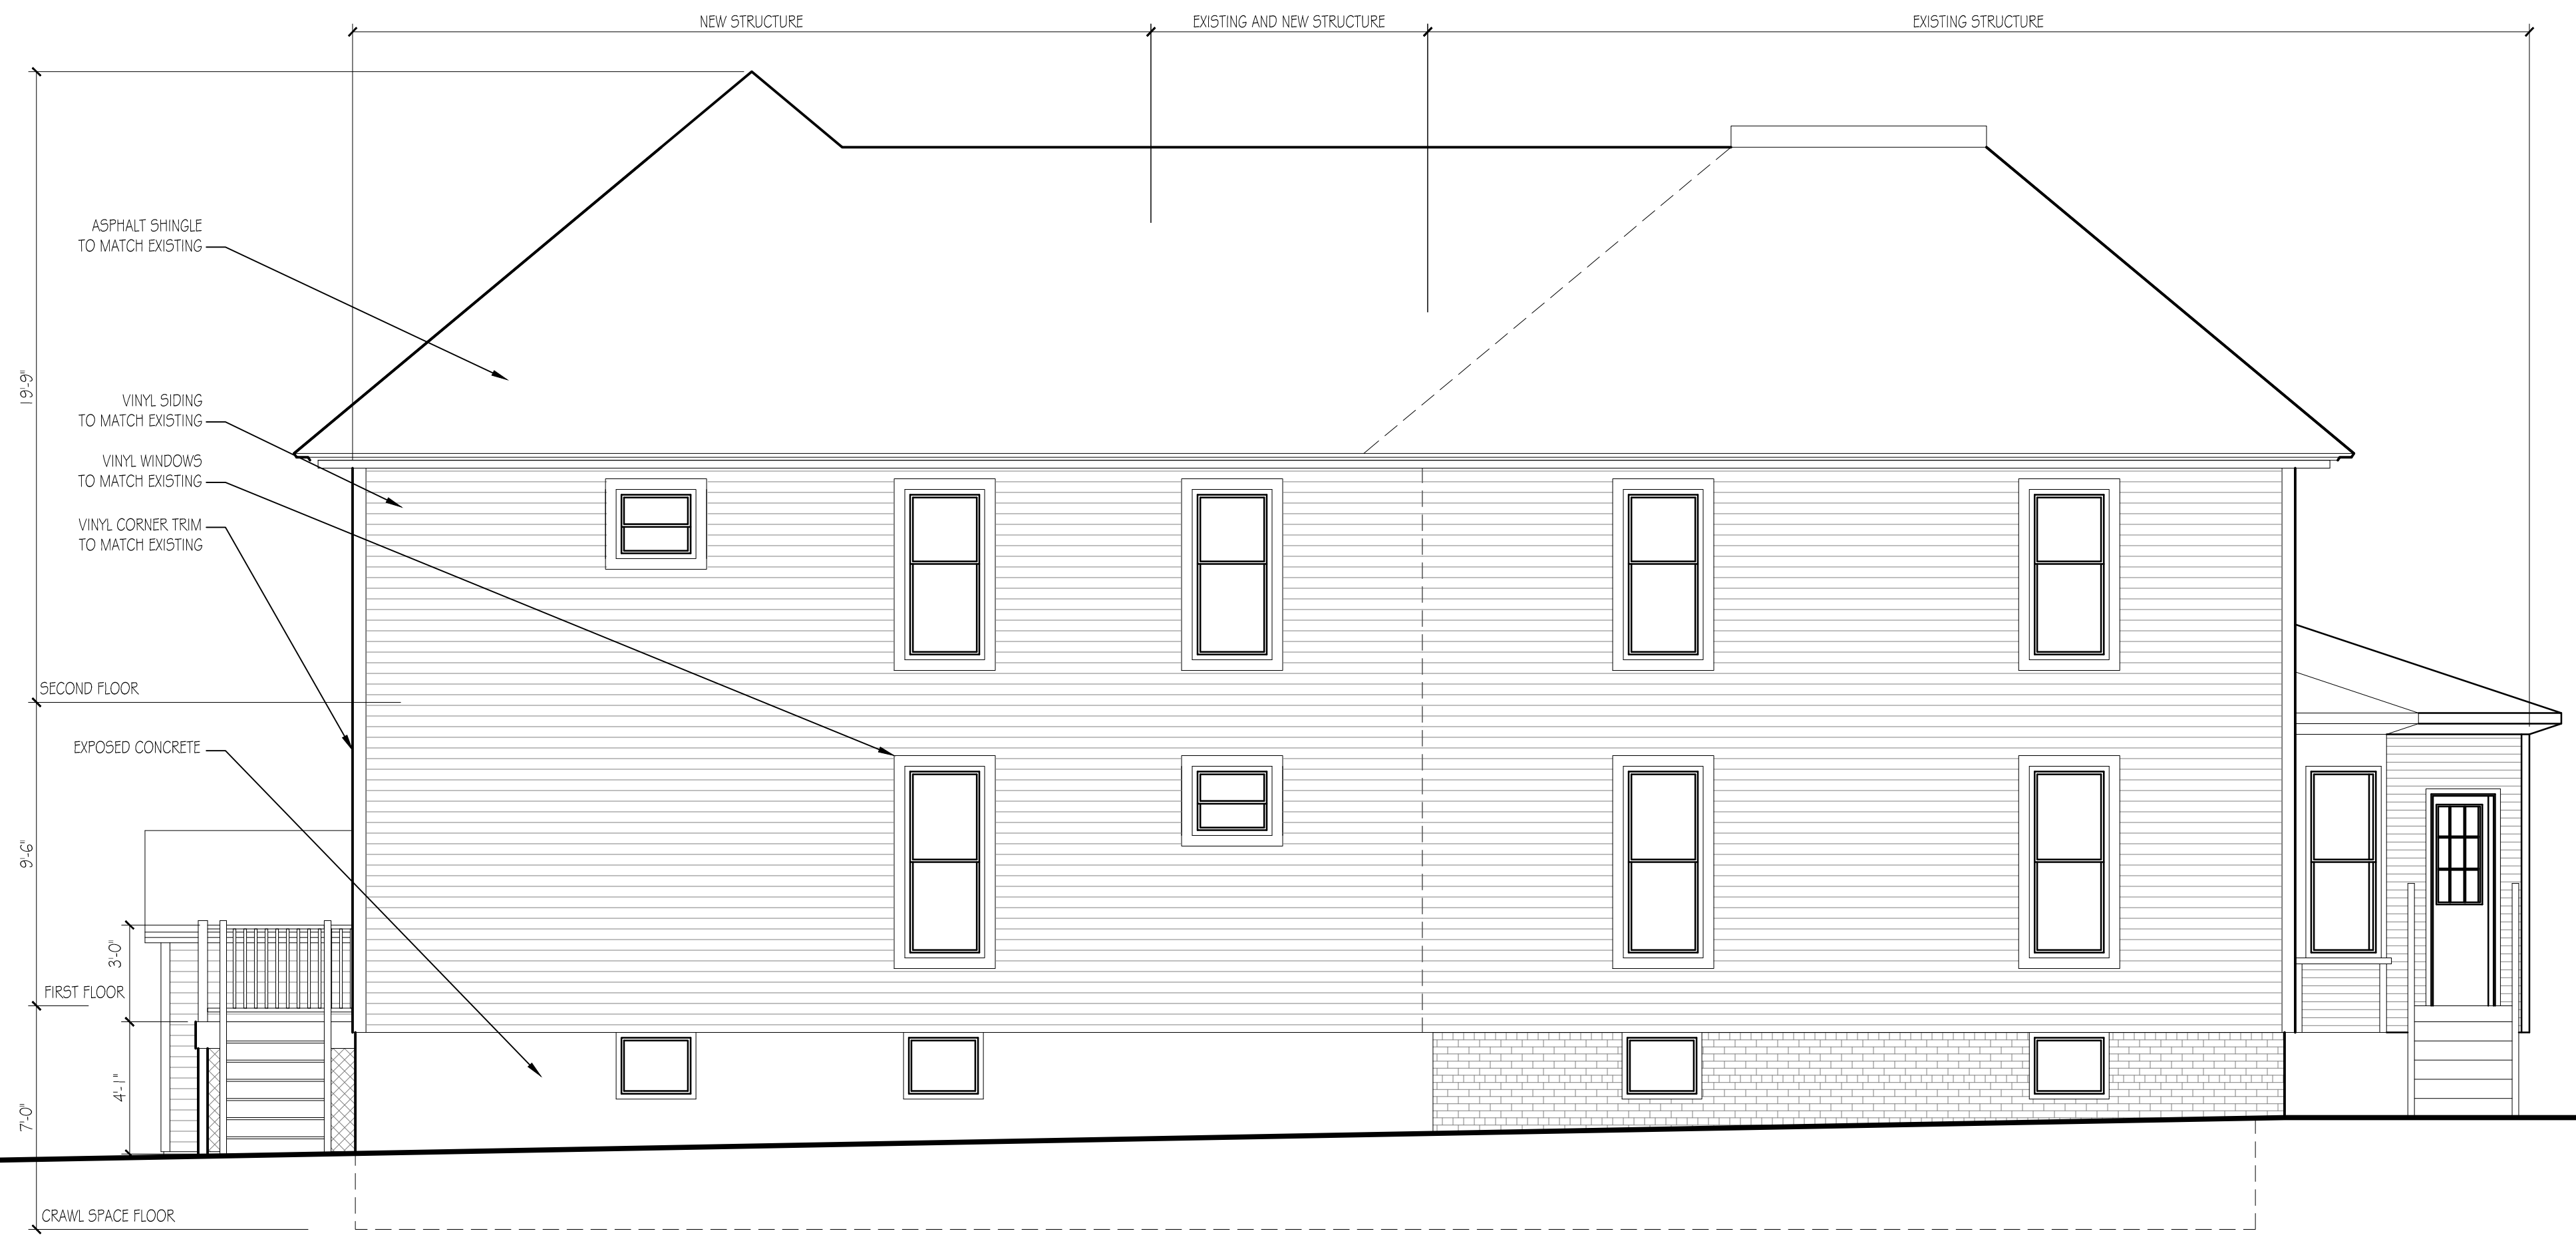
NEW STRUCTURE
EXISTING AND NEW STRUCTURE
EXISTING STRUCTURE

ASPHALT SHINGLE TO MATCH EXISTING

VINYL SIDING TO MATCH EXISTING

VINYL WINDOWS TO MATCH EXISTING

VINYL CORNER TRIM TO MATCH EXISTING

SECOND FLOOR

EXPOSED CONCRETE

FIRST FLOOR

CRAWL SPACE FLOOR

19'-9"
9'-6"
3'-0"
4'-1"
7'-0"